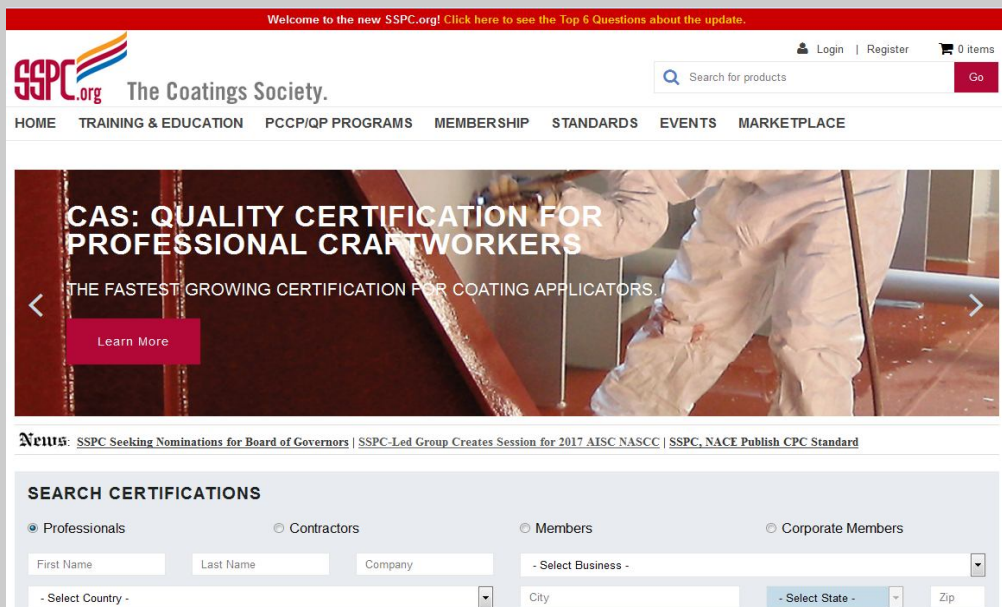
Welcome to the new SSPC.org! Click here to see the Top 6 Questions about the update.

SSPC.org The Coatings Society.

Login | Register 0 items

Search for products Go

HOME TRAINING & EDUCATION PCCP/QP PROGRAMS MEMBERSHIP STANDARDS EVENTS MARKETPLACE

CAS: QUALITY CERTIFICATION FOR PROFESSIONAL CRAFTWORKERS

THE FASTEST GROWING CERTIFICATION FOR COATING APPLICATORS.

Learn More

News: SSPC Seeking Nominations for Board of Governors | SSPC-Led Group Creates Session for 2017 AISC NASCC | SSPC, NACE Publish CPC Standard

SEARCH CERTIFICATIONS

Professionals Contractors Members Corporate Members

First Name Last Name Company - Select Business -

- Select Country - City - Select State - Zip